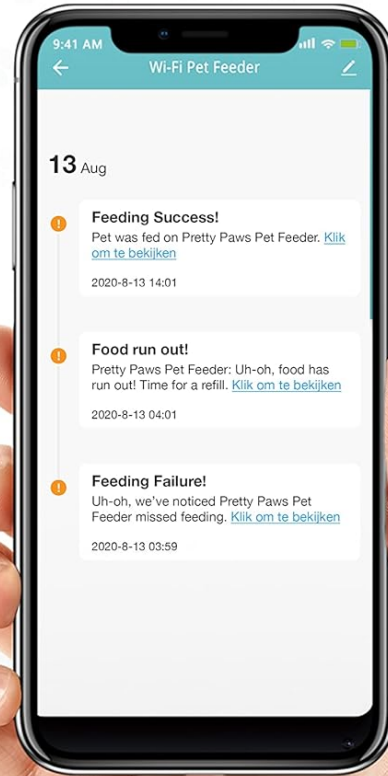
9:41 AM

Wi-Fi Pet Feeder

13 Aug

Feeding Success!
Pet was fed on Pretty Paws Pet Feeder. Klik om te bekijken
2020-8-13 14:01

Food run out!
Pretty Paws Pet Feeder: Uh-oh, food has run out! Time for a refill. Klik om te bekijken
2020-8-13 04:01

Feeding Failure!
Uh-oh, we've noticed Pretty Paws Pet Feeder missed feeding. Klik om te bekijken
2020-8-13 03:59